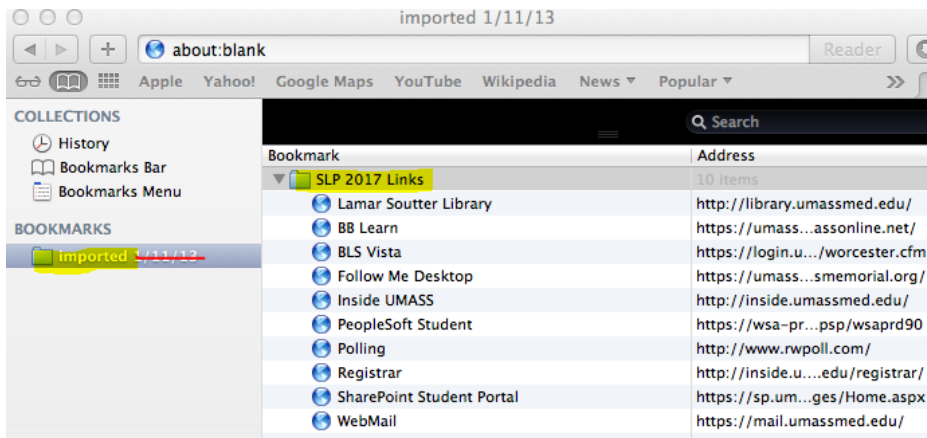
imported 1/11/13

about:blank

Reader

Apple Yahoo! Google Maps YouTube Wikipedia News ▼ Popular ▼

COLLECTIONS

History

Bookmarks Bar

Bookmarks Menu

BOOKMARKS

imported 1/11/13

Search

| Bookmark | Address |
|---|---|
| SLP 2017 Links | 10 items |
| Lamar Soutter Library | http://library.umassmed.edu/ |
| BB Learn | https://umass...assonline.net/ |
| BLS Vista | https://login.u.../worcester.cfm |
| Follow Me Desktop | https://umass...smemorial.org/ |
| Inside UMASS | http://inside.umassmed.edu/ |
| PeopleSoft Student | https://wsa-pr...psp/wsaprd90 |
| Polling | http://www.rwpoll.com/ |
| Registrar | http://inside.u....edu/registrar/ |
| SharePoint Student Portal | https://sp.um...ges/Home.aspx |
| WebMail | https://mail.umassmed.edu/ |